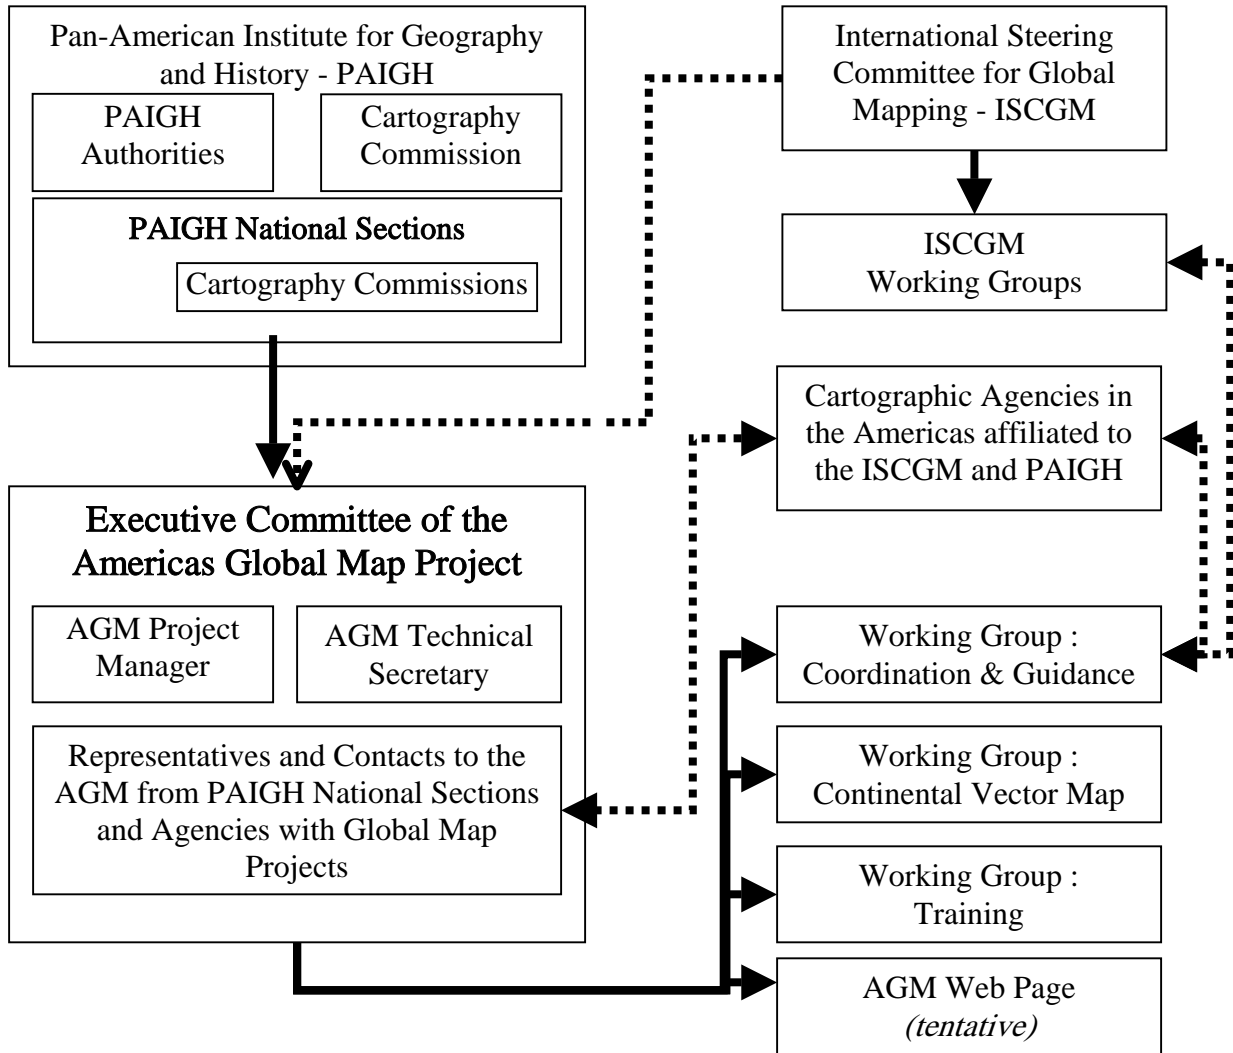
Pan-American Institute for Geography and History - PAIGH

PAIGH Authorities

Cartography Commission

PAIGH National Sections

Cartography Commissions

International Steering Committee for Global Mapping - ISCGM

ISCGM Working Groups

Cartographic Agencies in the Americas affiliated to the ISCGM and PAIGH

Executive Committee of the Americas Global Map Project

AGM Project Manager

AGM Technical Secretary

Representatives and Contacts to the AGM from PAIGH National Sections and Agencies with Global Map Projects

Working Group : Coordination & Guidance

Working Group : Continental Vector Map

Working Group : Training

AGM Web Page *(tentative)*